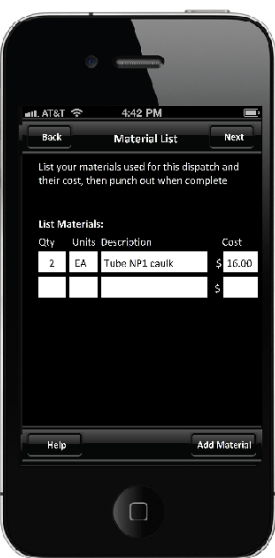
AT&T 4:42 PM

Back Material List Next

List your materials used for this dispatch and their cost, then punch out when complete

List Materials:

| Qty | Units | Description | | Cost |
|---|---|---|---|---|
| 2 | EA | Tube NP1 caulk | $ | 16.00 |
| | | | $ | |

Help Add Material